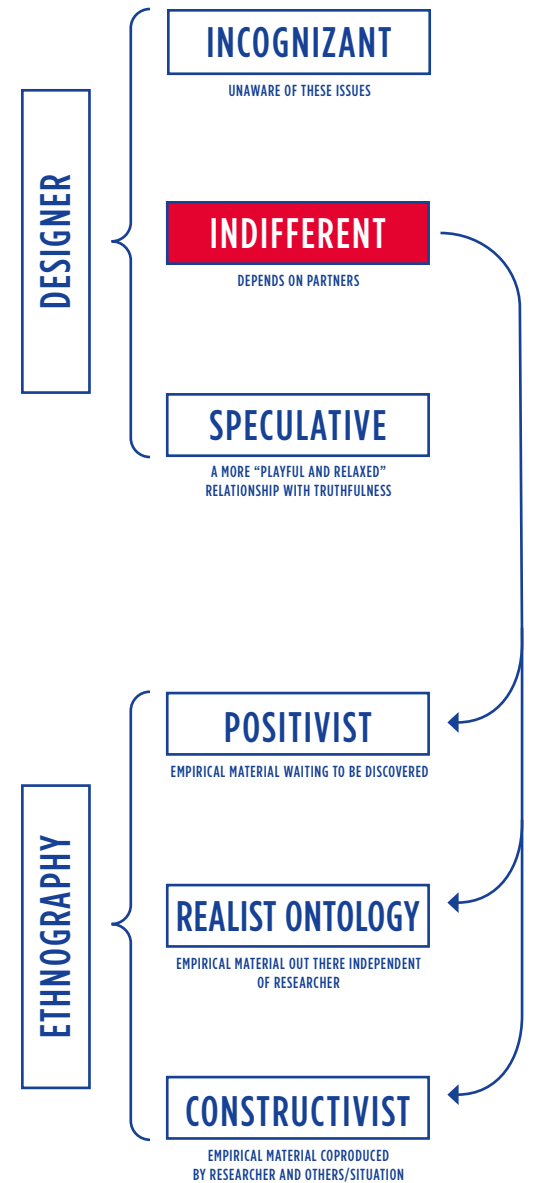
DESIGNER

INCOGNIZANT
UNAWARE OF THESE ISSUES

INDIFFERENT
DEPENDS ON PARTNERS

SPECULATIVE
A MORE "PLAYFUL AND RELAXED" RELATIONSHIP WITH TRUTHFULNESS

ETHNOGRAPHY

POSITIVIST
EMPIRICAL MATERIAL WAITING TO BE DISCOVERED

REALIST ONTOLOGY
EMPIRICAL MATERIAL OUT THERE INDEPENDENT OF RESEARCHER

CONSTRUCTIVIST
EMPIRICAL MATERIAL COPRODUCED BY RESEARCHER AND OTHERS/SITUATION